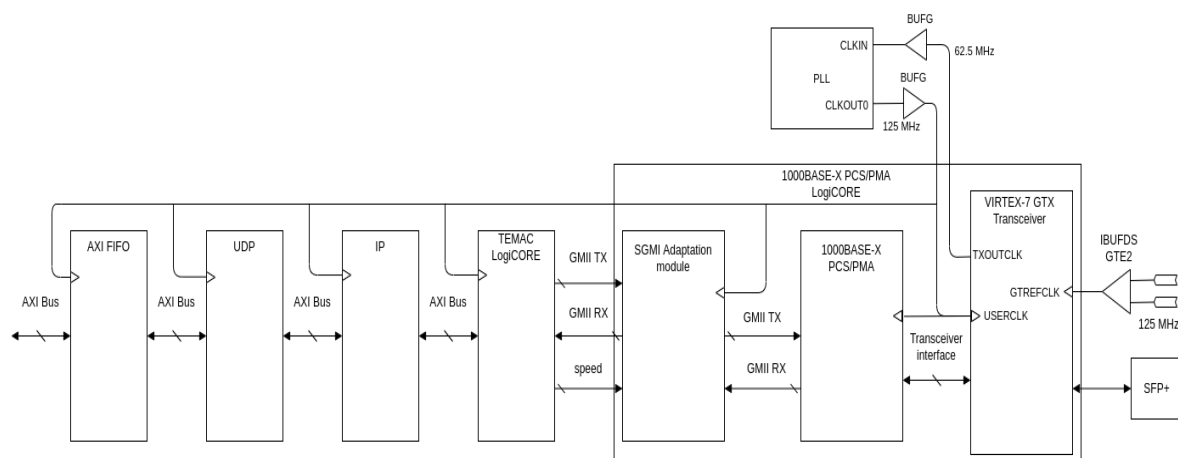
BUFG
CLKIN
62.5 MHz
PLL
BUFG
CLKOUT0
125 MHz

1000BASE-X PCS/PMA LogiCORE

AXI FIFO
UDP
IP
TEMAC LogiCORE
SGMI Adaptation module
1000BASE-X PCS/PMA
VIRTEX-7 GTX Transceiver
TXOUTCLK
GTREFCLK
USERCLK
IBUFDS GTE2
125 MHz

AXI Bus
AXI Bus
AXI Bus
AXI Bus
GMII TX
GMII RX
speed
GMII TX
GMII RX
Transceiver interface
SFP+